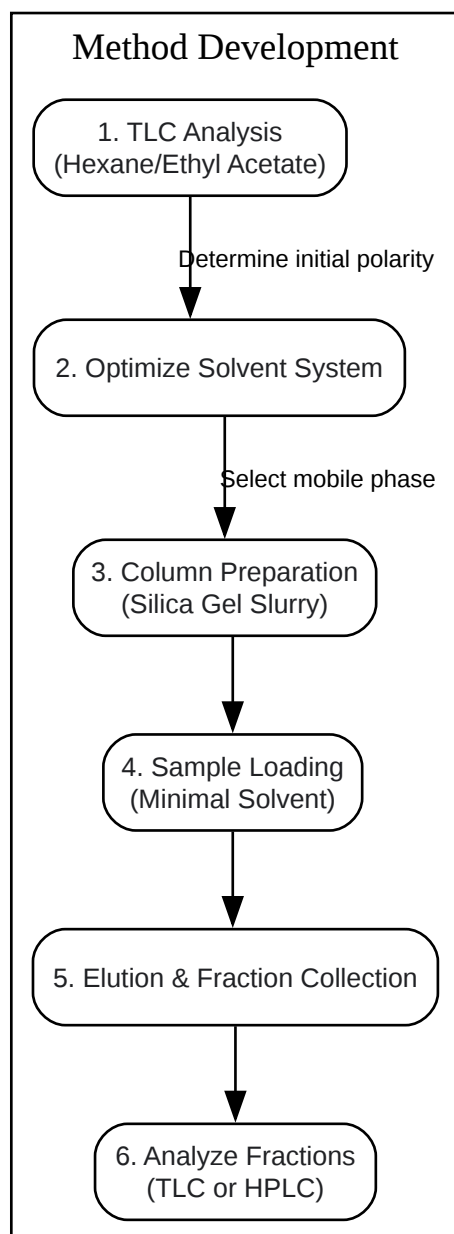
Method Development

1. TLC Analysis
(Hexane/Ethyl Acetate)

Determine initial polarity

2. Optimize Solvent System

Select mobile phase

3. Column Preparation
(Silica Gel Slurry)

4. Sample Loading
(Minimal Solvent)

5. Elution & Fraction Collection

6. Analyze Fractions
(TLC or HPLC)